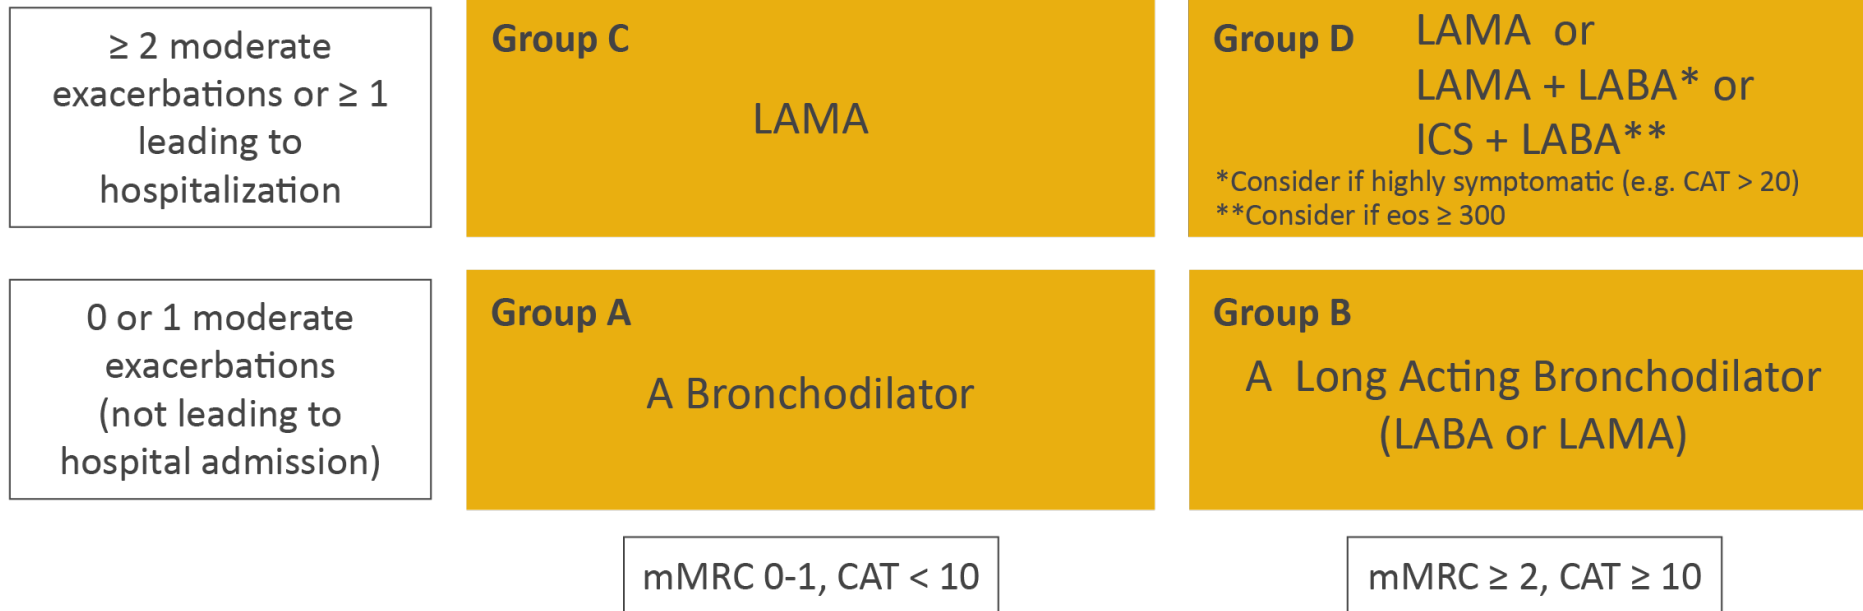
≥ 2 moderate exacerbations or ≥ 1 leading to hospitalization

Group C

LAMA

Group D

LAMA or
LAMA + LABA* or
ICS + LABA**

*Consider if highly symptomatic (e.g. CAT > 20)
**Consider if eos ≥ 300

0 or 1 moderate exacerbations (not leading to hospital admission)

Group A

A Bronchodilator

Group B

A Long Acting Bronchodilator (LABA or LAMA)

mMRC 0-1, CAT < 10

mMRC ≥ 2, CAT ≥ 10